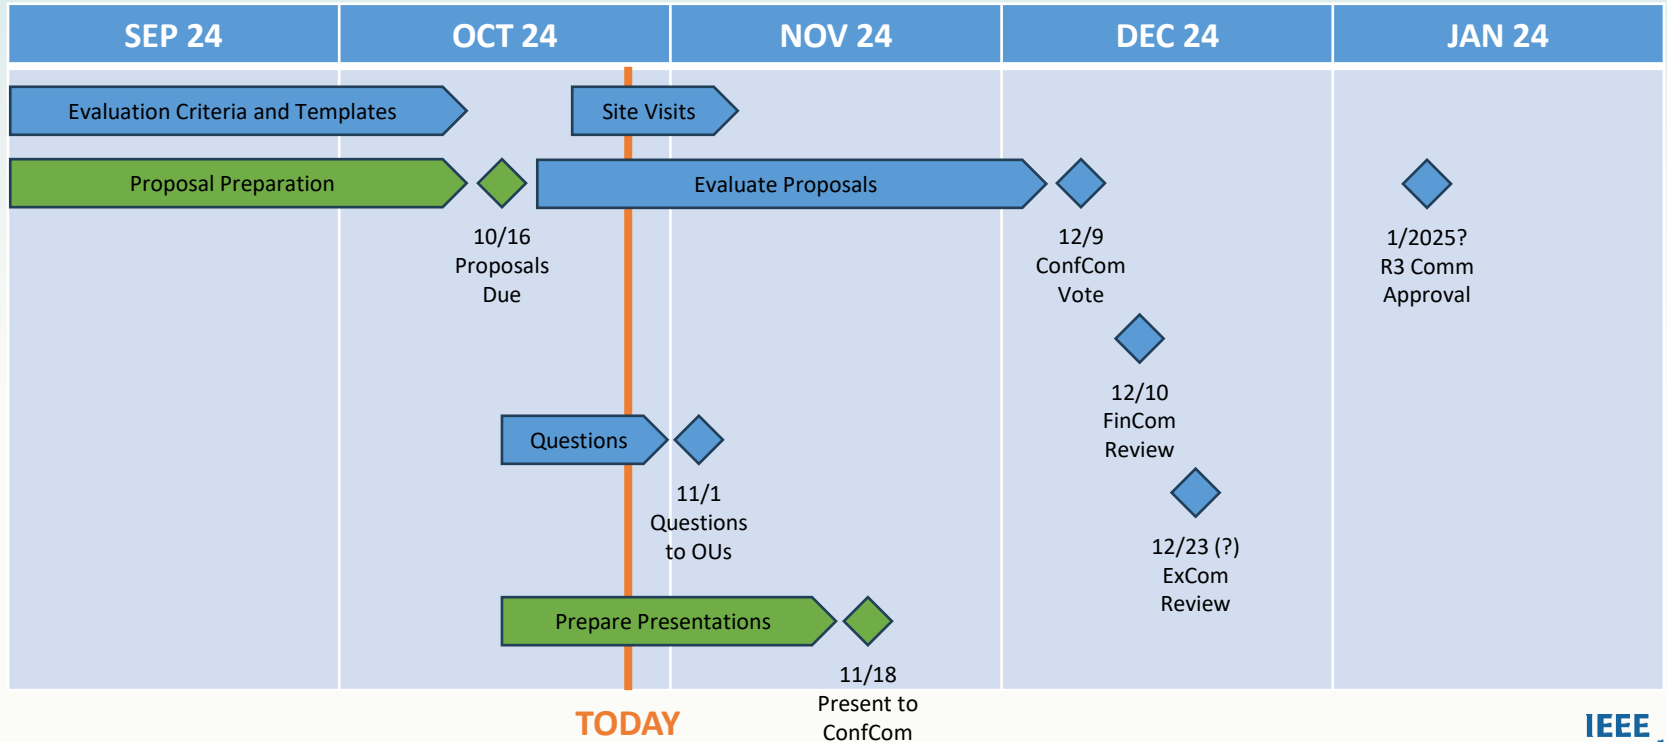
| SEP 24 | OCT 24 | NOV 24 | DEC 24 | JAN 24 |
|---|---|---|---|---|

Evaluation Criteria and Templates

Site Visits

Proposal Preparation

Evaluate Proposals

10/16 Proposals Due

12/9 ConfCom Vote

1/2025? R3 Comm Approval

12/10 FinCom Review

Questions

11/1 Questions to OUs

12/23 (?) ExCom Review

Prepare Presentations

11/18 Present to ConfCom

TODAY

IEEE